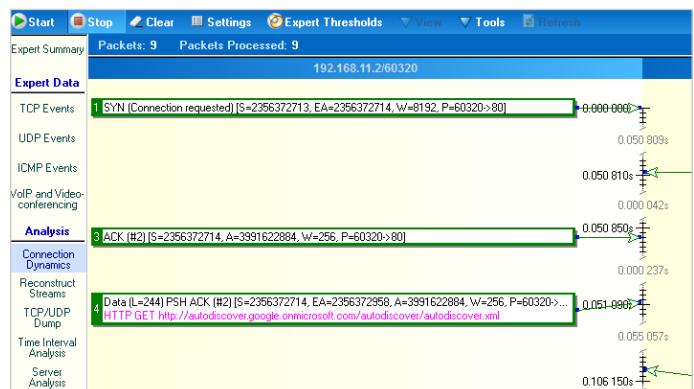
Start Stop Clear Settings Expert Thresholds View Tools Refresh

Expert Summary

Expert Data

TCP Events

UDP Events

ICMP Events

VoIP and Videoconferencing

Analysis

Connection Dynamics

Reconstruct Streams

TCP/UDP Dump

Time Interval Analysis

Server Analysis

Packets: 9 Packets Processed: 9

192.168.11.2/60320

1 SYN (Connection requested) [S=2356372713, EA=2356372714, W=8192, P=60320->80]

0.000 000s

0.050 809s

0.050 810s

0.000 042s

3 ACK (#2) [S=2356372714, A=3991622884, W=256, P=60320->80]

0.050 850s

0.000 237s

4 Data (L=244) PSH ACK (#2) [S=2356372714, EA=2356372958, A=3991622884, W=256, P=60320->...

HTTP GET http://autodiscover.google.onmicrosoft.com/autodiscover/autodiscover.xml

0.051 090s

0.055 057s

0.106 150s